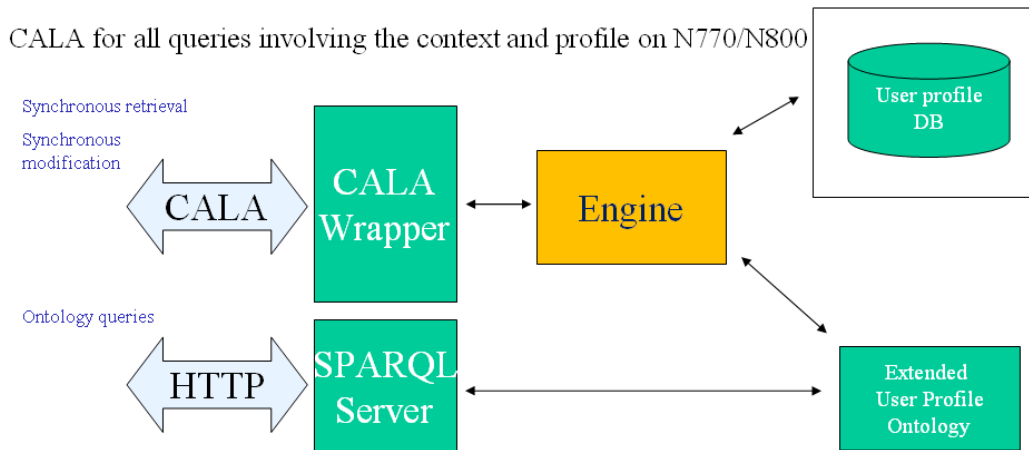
CALA for all queries involving the context and profile on N770/N800

Synchronous retrieval

Synchronous modification

CALA

CALA Wrapper

Engine

User profile DB

Ontology queries

HTTP

SPARQL Server

Extended User Profile Ontology